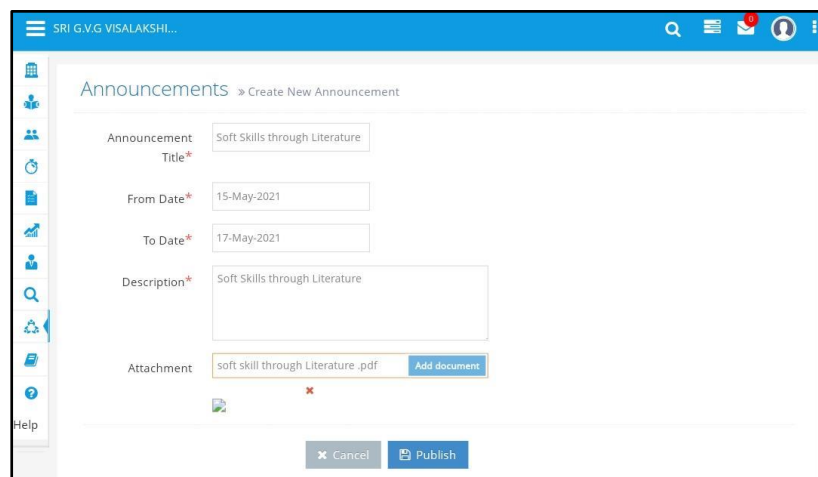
SRI G.V.G VISALAKSHI...

0

Help

Announcements » Create New Announcement

Announcement Title* Soft Skills through Literature

From Date* 15-May-2021

To Date* 17-May-2021

Description* Soft Skills through Literature

Attachment soft skill through Literature .pdf Add document

Cancel Publish